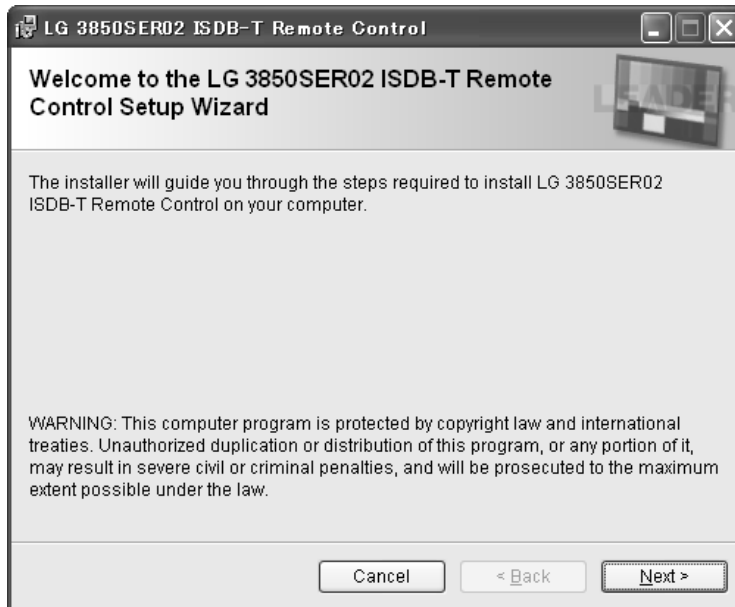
LG 3850SER02 ISDB-T Remote Control

Welcome to the LG 3850SER02 ISDB-T Remote Control Setup Wizard

LEADER

The installer will guide you through the steps required to install LG 3850SER02 ISDB-T Remote Control on your computer.

WARNING: This computer program is protected by copyright law and international treaties. Unauthorized duplication or distribution of this program, or any portion of it, may result in severe civil or criminal penalties, and will be prosecuted to the maximum extent possible under the law.

Cancel

< Back

Next >